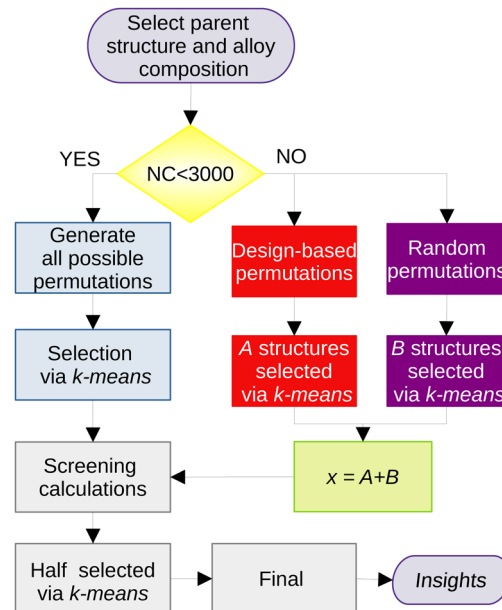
Select parent structure and alloy composition

NC<3000

YES

NO

Generate all possible permutations

Design-based permutations

Random permutations

Selection via *k-means*

*A* structures selected via *k-means*

*B* structures selected via *k-means*

Screening calculations

$x = A+B$

Half selected via *k-means*

Final

*Insights*